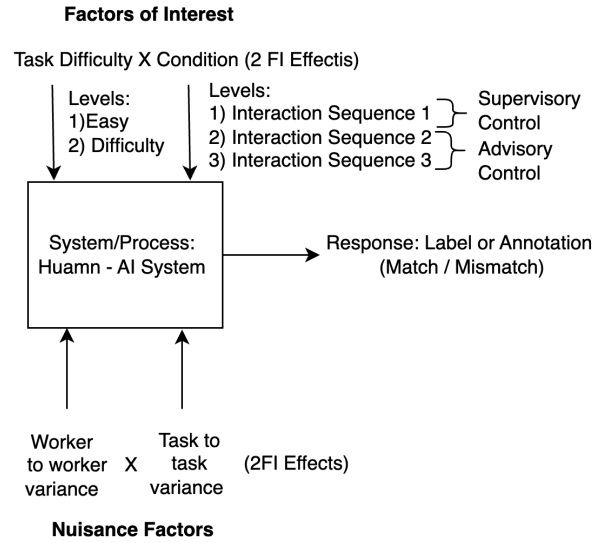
**Factors of Interest**

Task Difficulty X Condition (2 FI Effectis)

Levels:
1)Easy
2) Difficulty

Levels:
1) Interaction Sequence 1
2) Interaction Sequence 2
3) Interaction Sequence 3

Supervisory Control

Advisory Control

System/Process:
Huamn - AI System

Response: Label or Annotation
(Match / Mismatch)

Worker to worker variance

X

Task to task variance

(2FI Effects)

**Nuisance Factors**